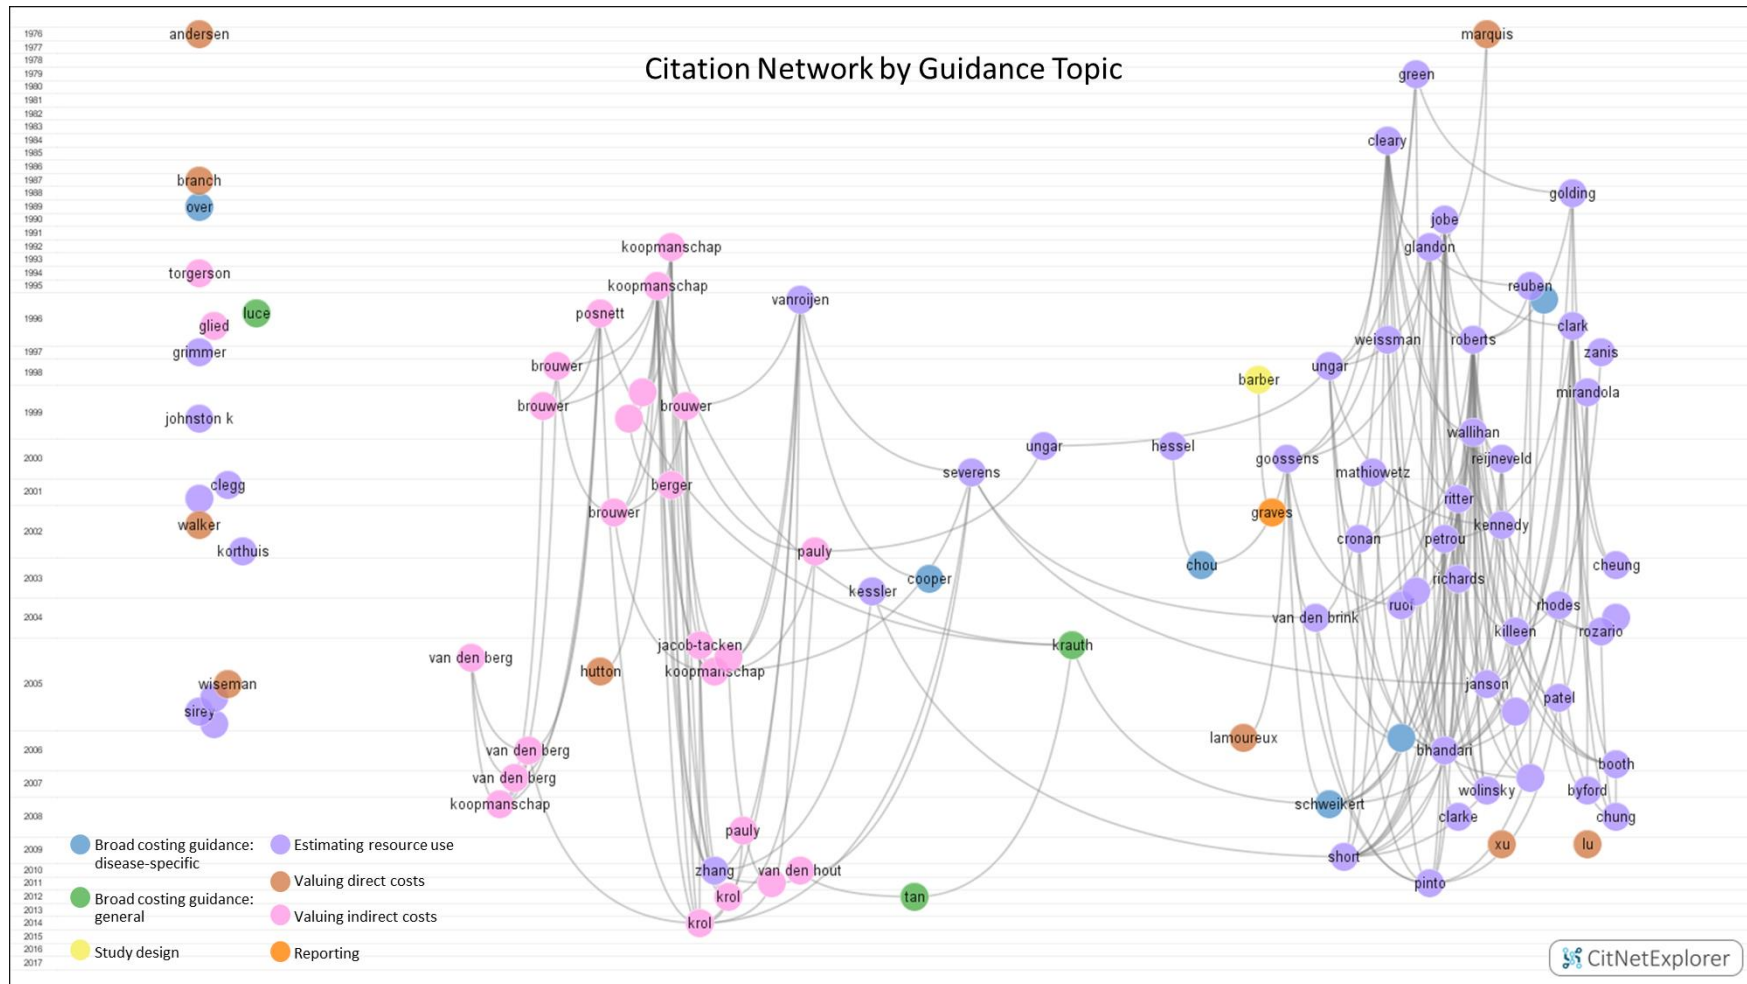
Citation Network by Guidance Topic

1976
1977
1978
1979
1980
1981
1982
1983
1984
1985
1986
1987
1988
1989
1990
1991
1992
1993
1994
1995
1996
1997
1998
1999
2000
2001
2002
2003
2004
2005
2006
2007
2008
2009
2010
2011
2012
2013
2014
2015
2016
2017

andersen
marquis
green
cleary
branch
over
golding
jobe
koopmanschap
glandon
torgerson
koopmanschap
reuben
luce
posnett
vanroijen
glied
clark
grimmer
weissman
roberts
zanis
brouwer
ungar
barber
mirandola
brouwer
brouwer
johnston k
wallihan
ungar
hessel
goossens
reijneveld
severens
mathiowetz
clegg
berger
ritter
graves
walker
brouwer
kennedy
cronan
petrou
korthuis
pauly
chou
cheung
cooper
richards
kessler
rhodes
ruof
van den brink
killeen
rozario
jacob-tacken
krauth
van den berg
hutton
koopmanschap
wiseman
janson
sirey
patel
lamoureux
van den berg
bhandari
booth
van den berg
wolinsky
byford
koopmanschap
schweikert
clarke
chung
pauly
xu
lu
short
zhang
van den hout
pinto
krol
tan
krol

Broad costing guidance: disease-specific
Estimating resource use
Valuing direct costs
Broad costing guidance: general
Valuing indirect costs
Study design
Reporting

CitNetExplorer